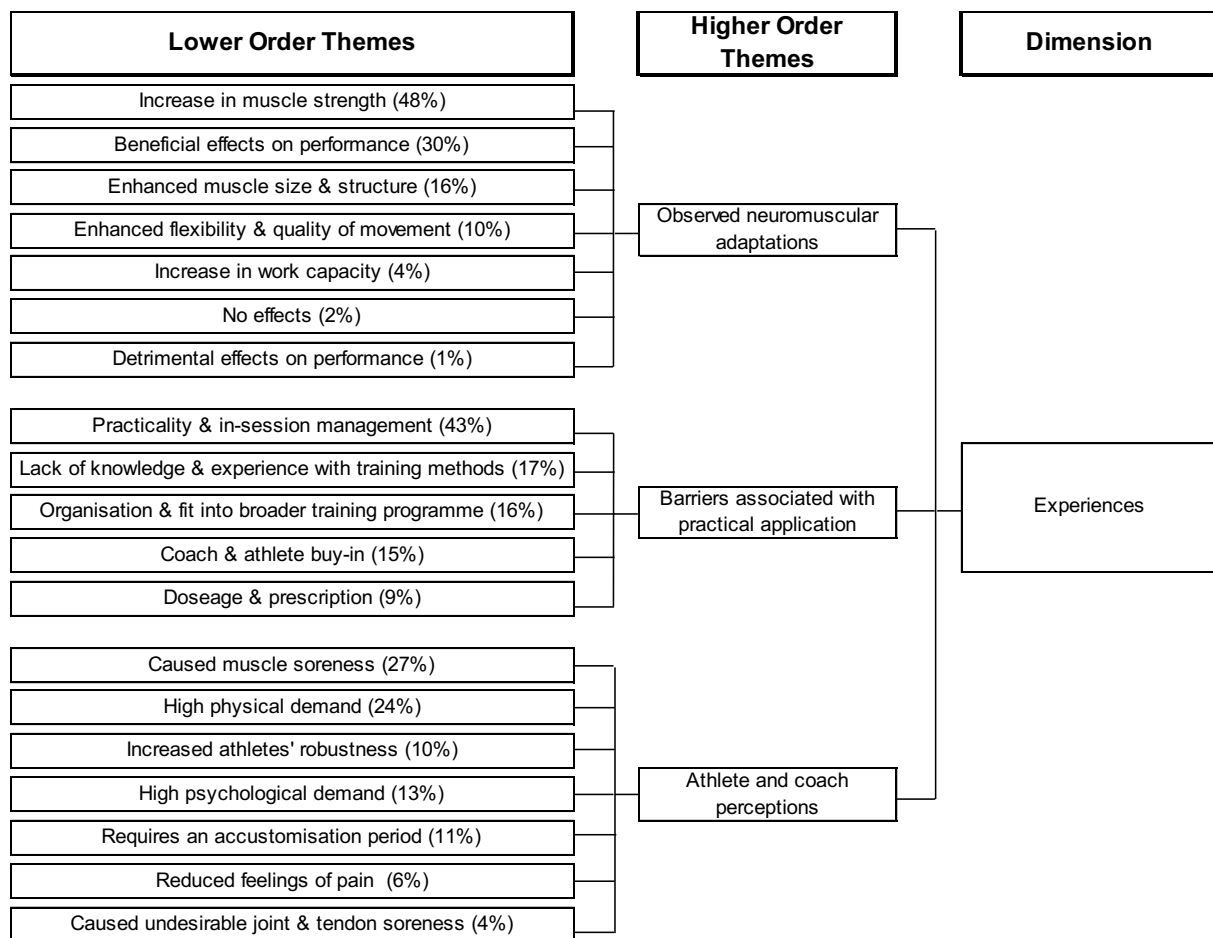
Lower Order Themes

Higher Order Themes

Dimension

Increase in muscle strength (48%)

Beneficial effects on performance (30%)

Enhanced muscle size & structure (16%)

Enhanced flexibility & quality of movement (10%)

Increase in work capacity (4%)

No effects (2%)

Detrimental effects on performance (1%)

Observed neuromuscular adaptations

Practicality & in-session management (43%)

Lack of knowledge & experience with training methods (17%)

Organisation & fit into broader training programme (16%)

Coach & athlete buy-in (15%)

Doseage & prescription (9%)

Barriers associated with practical application

Experiences

Caused muscle soreness (27%)

High physical demand (24%)

Increased athletes' robustness (10%)

High psychological demand (13%)

Requires an accustomisation period (11%)

Reduced feelings of pain (6%)

Caused undesirable joint & tendon soreness (4%)

Athlete and coach perceptions